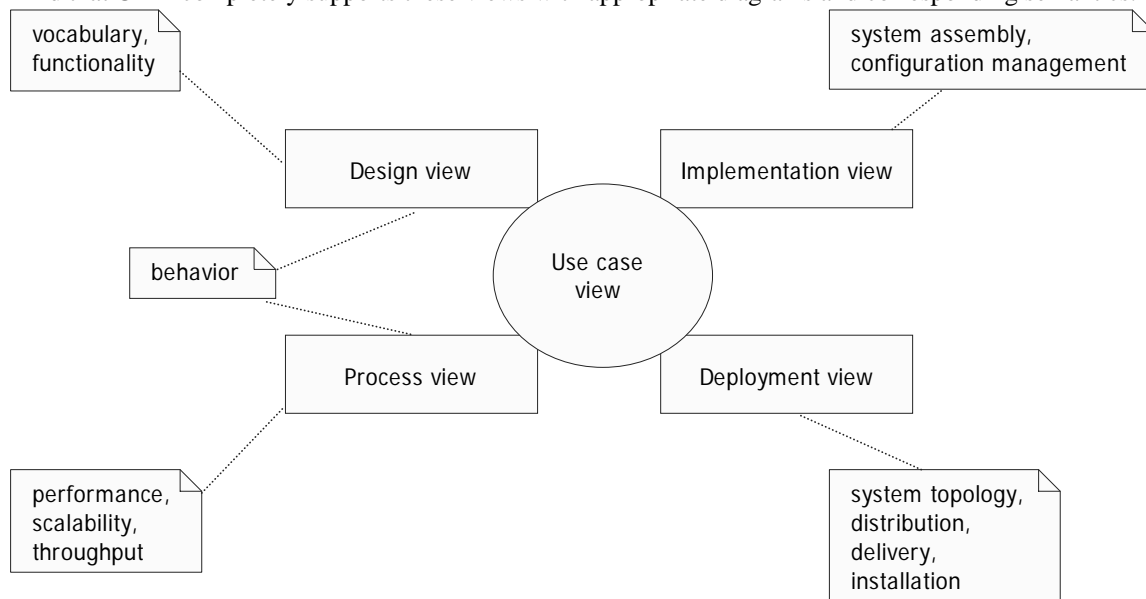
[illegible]

vocabulary, functionality

system assembly, configuration management

Design view

Implementation view

behavior

Use case view

Process view

Deployment view

performance, scalability, throughput

system topology, distribution, delivery, installation